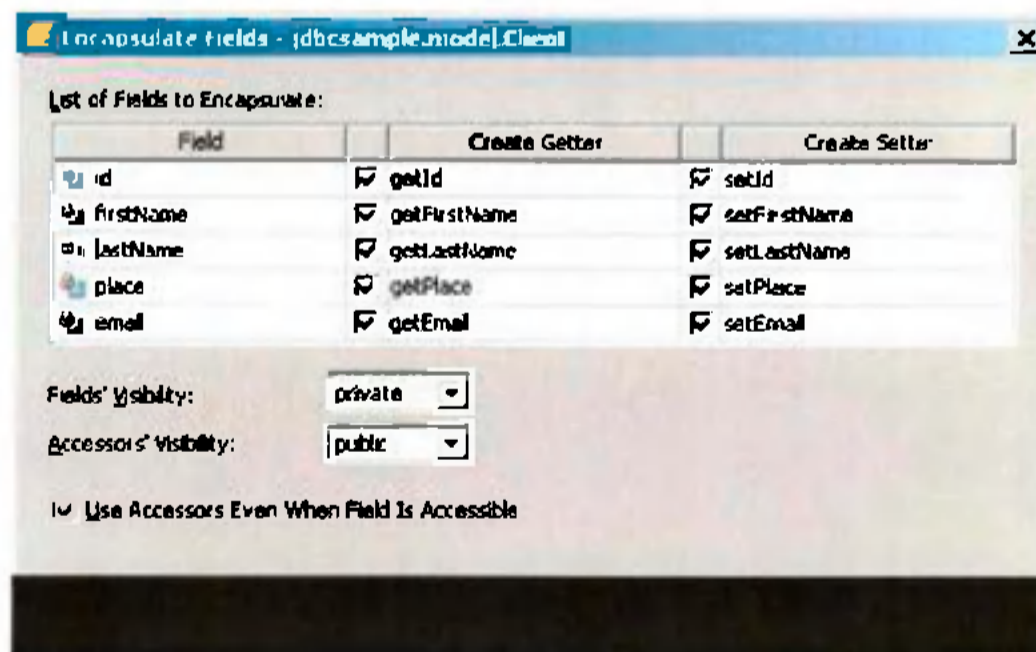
Encapsulate Fields - jdbcsample.model.Client

×

List of Fields to Encapsulate:

| Field | | Create Getter | | Create Setter |
|---|---|---|---|---|
| id | | getId | | setId |
| firstName | | getFirstName | | setFirstName |
| lastName | | getLastName | | setLastName |
| place | | getPlace | | setPlace |
| email | | getEmail | | setEmail |

Fields' Visibility: private

Accessors' Visibility: public

Use Accessors Even When Field Is Accessible